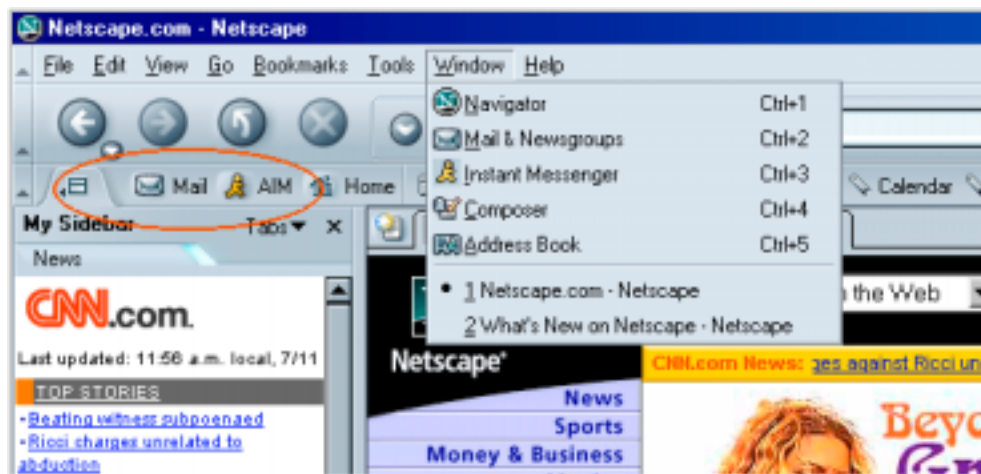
Netscape.com - Netscape

File Edit View Go Bookmarks Tools Window Help

| Navigator | Ctrl+1 |
|---|---|
| Mail & Newsgroups | Ctrl+2 |
| Instant Messenger | Ctrl+3 |
| Composer | Ctrl+4 |
| Address Book | Ctrl+5 |

• 1 Netscape.com - Netscape
2 What's New on Netscape - Netscape

Mail AIM Home

Calendar

My Sidebar Tabs ✕

News

CNN.com

Last updated: 11:56 a.m. local, 7/11

TOP STORIES

•Beating witness subpoenaed
•Ricci charges unrelated to abduction

the Web

Netscape®

CNN.com News: ges against Ricci un

News
Sports
Money & Business

Beyo
Gr